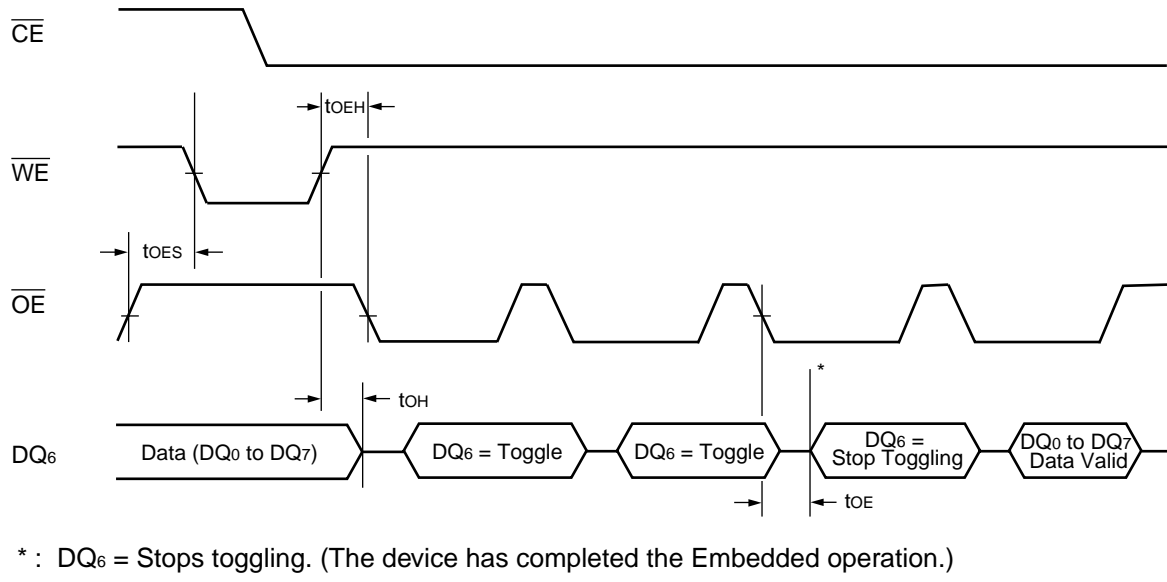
$\overline{CE}$

$t_{OEH}$

$\overline{WE}$

$t_{OES}$

$\overline{OE}$

*

$t_{OH}$

$DQ_6$ Data ($DQ_0$ to $DQ_7$) $DQ_6$ = Toggle $DQ_6$ = Toggle $DQ_6$ = Stop Toggling $DQ_0$ to $DQ_7$ Data Valid

$t_{OE}$

* : $DQ_6$ = Stops toggling. (The device has completed the Embedded operation.)